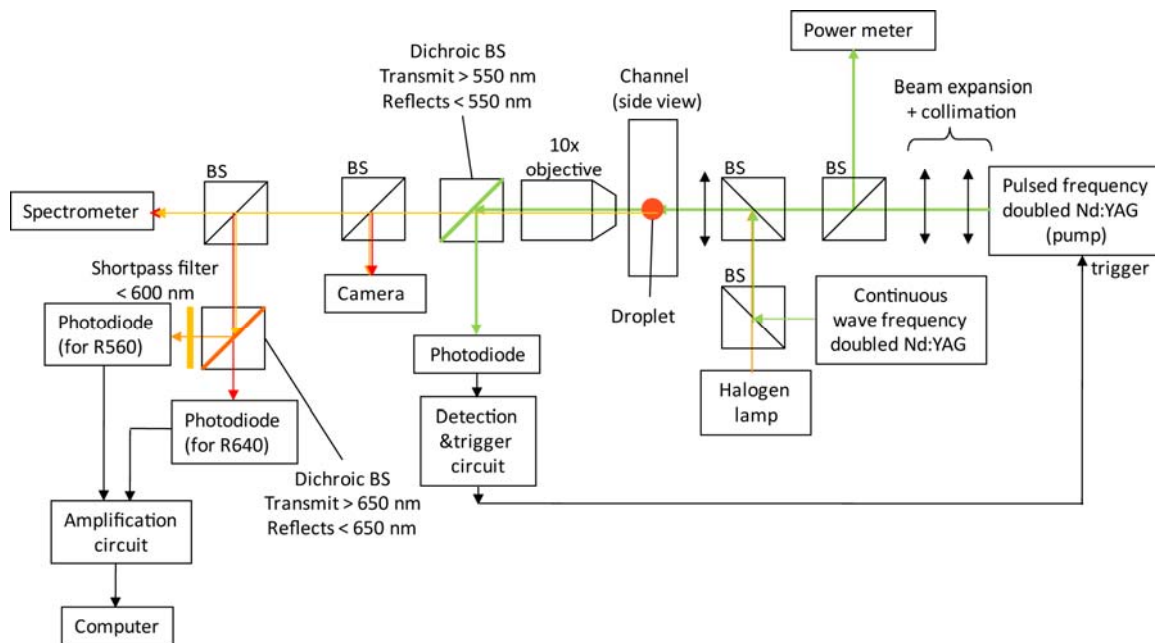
Power meter

Dichroic BS
Transmit > 550 nm
Reflects < 550 nm

Channel
(side view)

Beam expansion
+ collimation

BS

BS

10x
objective

BS

BS

Pulsed frequency
doubled Nd:YAG
(pump)

Spectrometer

Shortpass filter
< 600 nm

Camera

Droplet

BS

Continuous
wave frequency
doubled Nd:YAG

trigger

Photodiode
(for R560)

Photodiode

Photodiode
(for R640)

Detection
&trigger
circuit

Halogen
lamp

Dichroic BS
Transmit > 650 nm
Reflects < 650 nm

Amplification
circuit

Computer